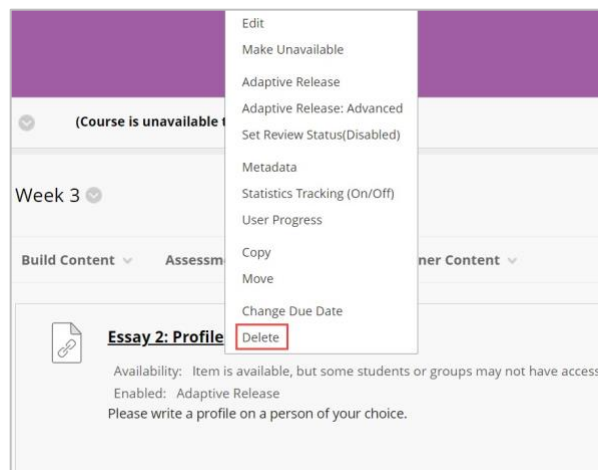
(Course is unavailable t

Edit
Make Unavailable

Adaptive Release
Adaptive Release: Advanced
Set Review Status(Disabled)

Metadata
Statistics Tracking (On/Off)
User Progress

Copy
Move

Change Due Date
Delete

Week 3

Build Content
Assessm
ner Content

Essay 2: Profile

Availability: Item is available, but some students or groups may not have access
Enabled: Adaptive Release
Please write a profile on a person of your choice.